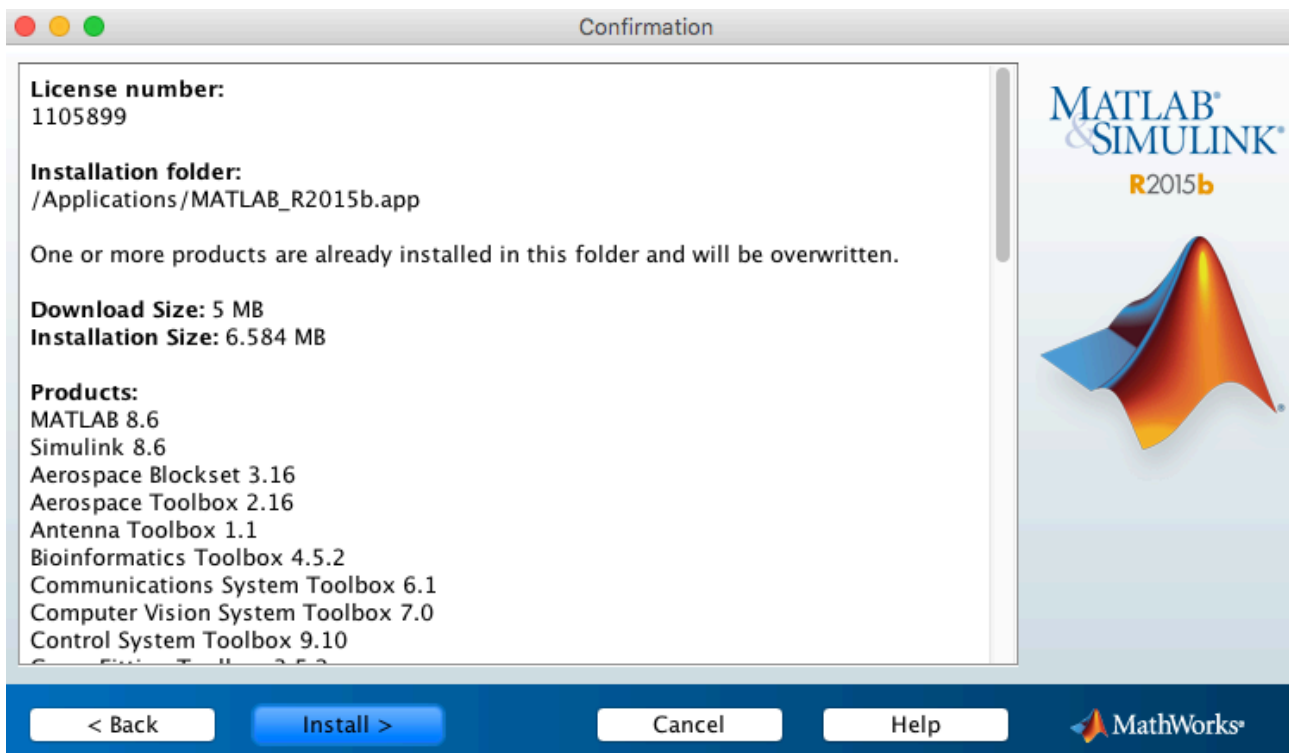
Confirmation

License number:
1105899

Installation folder:
/Applications/MATLAB_R2015b.app

One or more products are already installed in this folder and will be overwritten.

Download Size: 5 MB
Installation Size: 6.584 MB

Products:
MATLAB 8.6
Simulink 8.6
Aerospace Blockset 3.16
Aerospace Toolbox 2.16
Antenna Toolbox 1.1
Bioinformatics Toolbox 4.5.2
Communications System Toolbox 6.1
Computer Vision System Toolbox 7.0
Control System Toolbox 9.10
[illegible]

MATLAB® & SIMULINK®
R2015b

< Back
Install >
Cancel
Help
MathWorks®